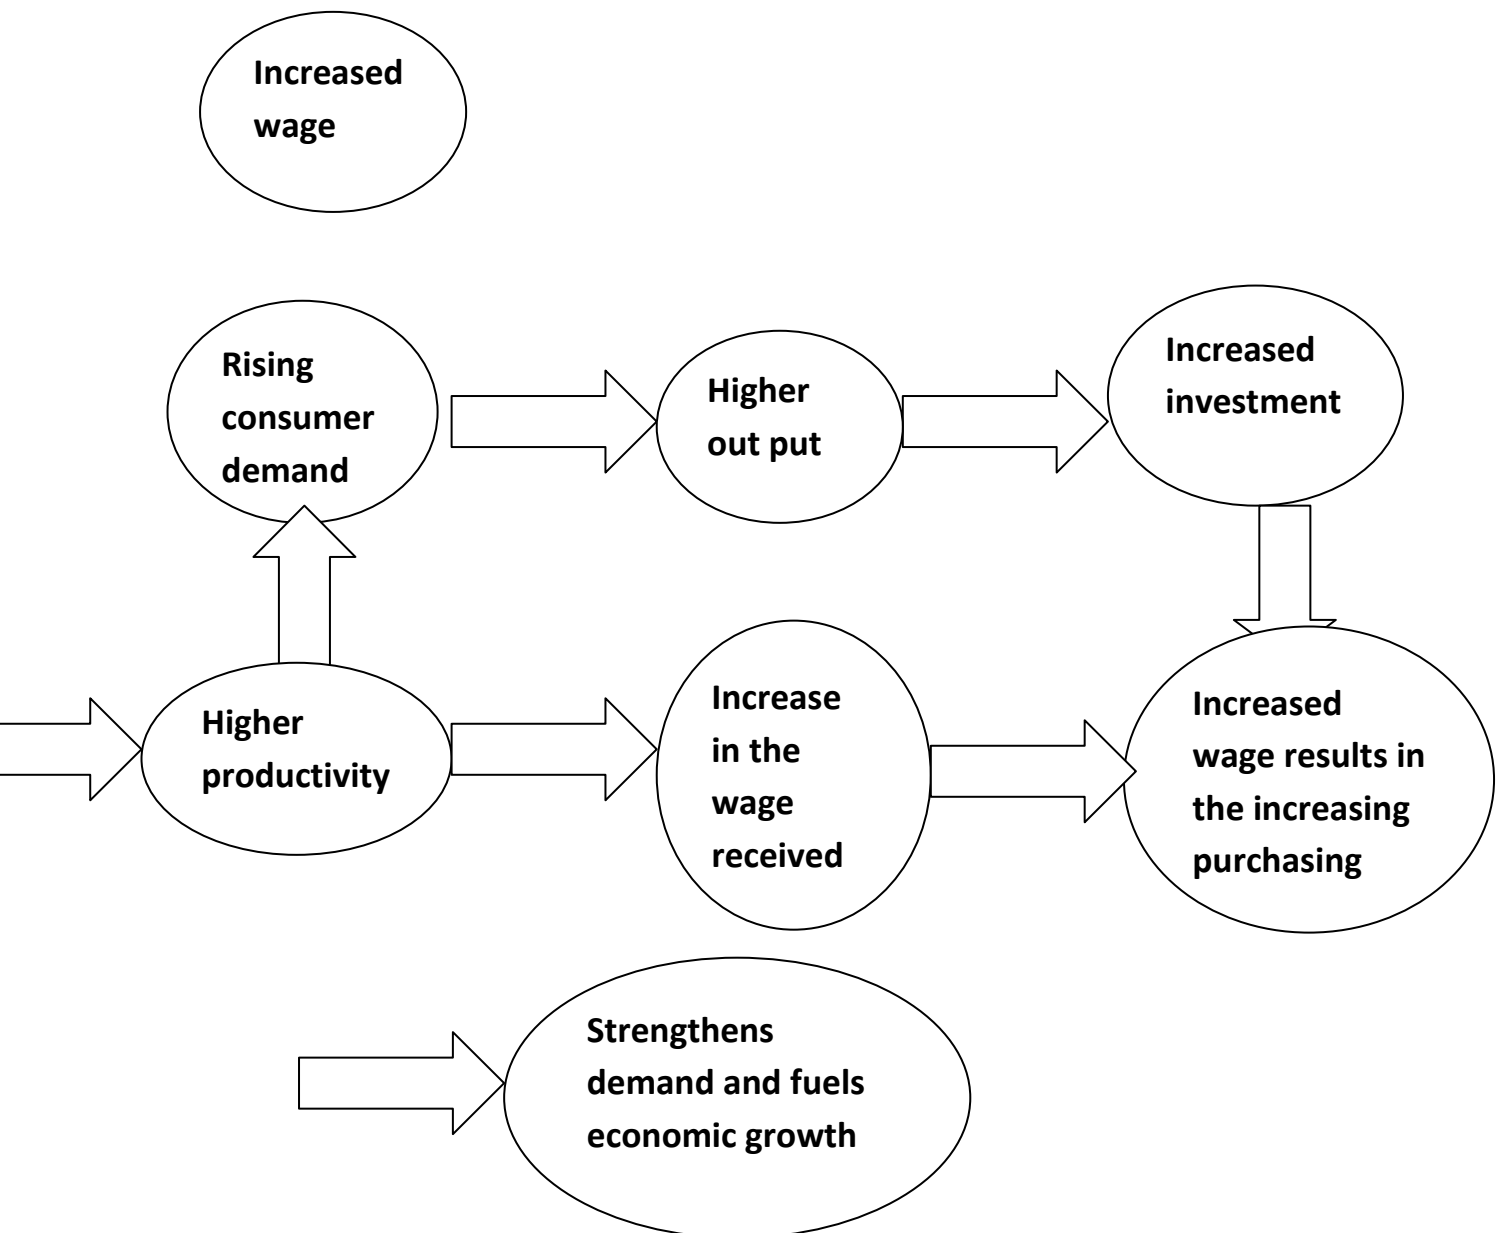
Increased wage

Rising consumer demand

Higher out put

Increased investment

Higher productivity

Increase in the wage received

Increased wage results in the increasing purchasing

Strengthens demand and fuels economic growth